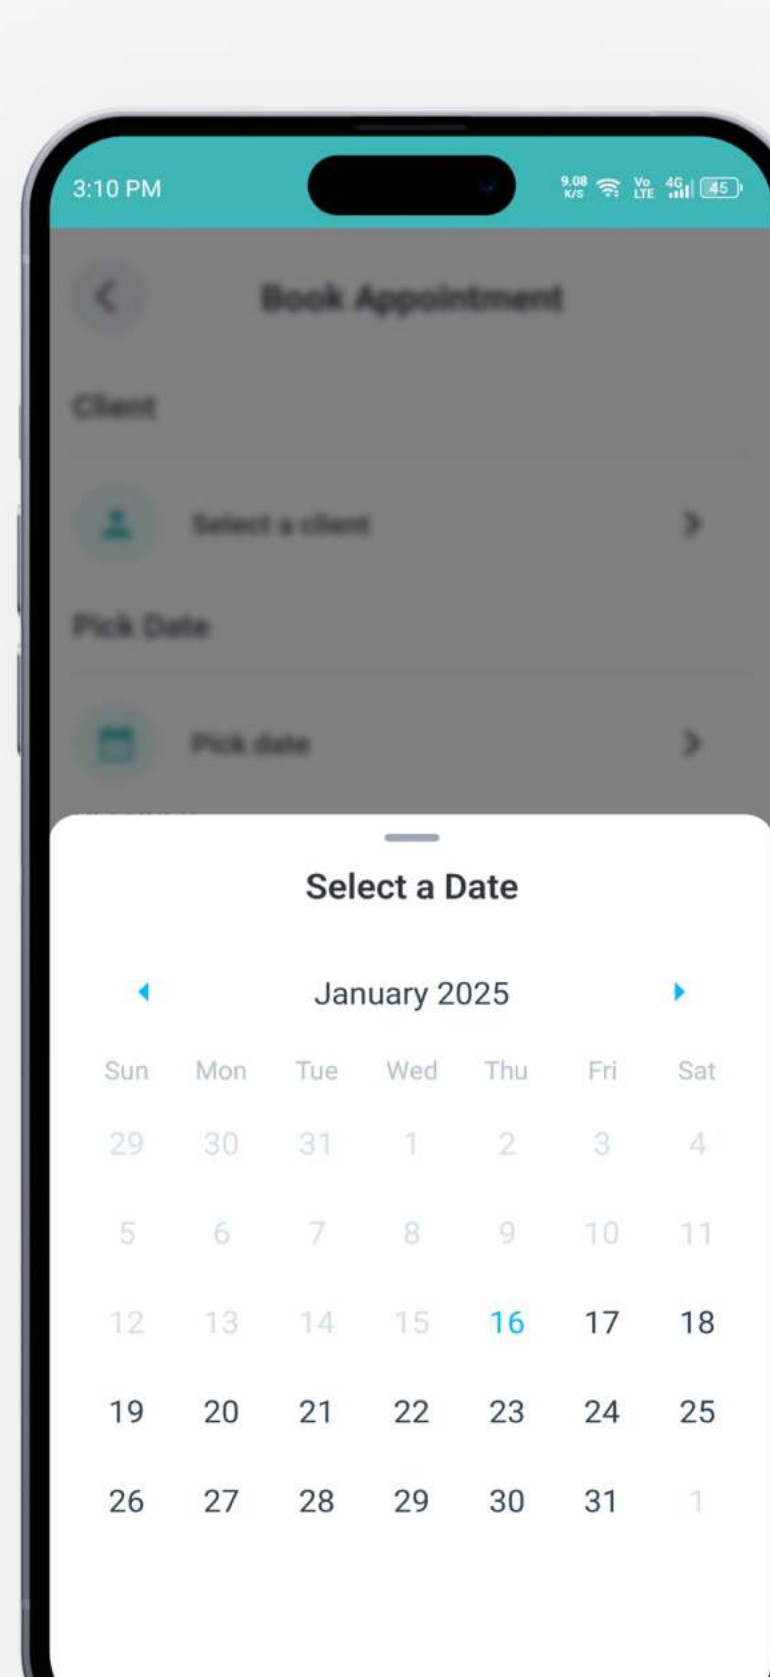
3:10 PM

9.08 K/S Vo LTE 4G 45

Book Appointment

Client

Select a client

Pick Date

Pick date

Select a Date

January 2025

| Sun | Mon | Tue | Wed | Thu | Fri | Sat |
|---|---|---|---|---|---|---|
| 29 | 30 | 31 | 1 | 2 | 3 | 4 |
| 5 | 6 | 7 | 8 | 9 | 10 | 11 |
| 12 | 13 | 14 | 15 | 16 | 17 | 18 |
| 19 | 20 | 21 | 22 | 23 | 24 | 25 |
| 26 | 27 | 28 | 29 | 30 | 31 | 1 |